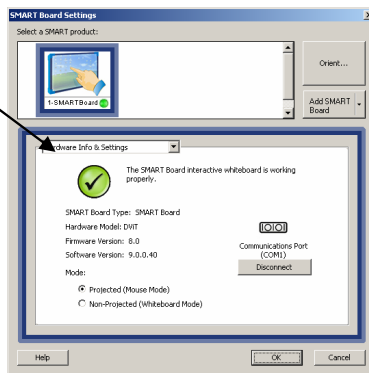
SMART Board Settings

Select a SMART product:

1-SMARTBoard

Orient...

Add SMART Board

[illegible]ardware Info & Settings

The SMART Board interactive whiteboard is working properly.

SMART Board Type: SMART Board

Hardware Model: DViT

Firmware Version: 8.0

Software Version: 9.0.0.40

Communications Port (COM1)

Disconnect

Mode:

Projected (Mouse Mode)

Non-Projected (Whiteboard Mode)

Help

OK

Cancel